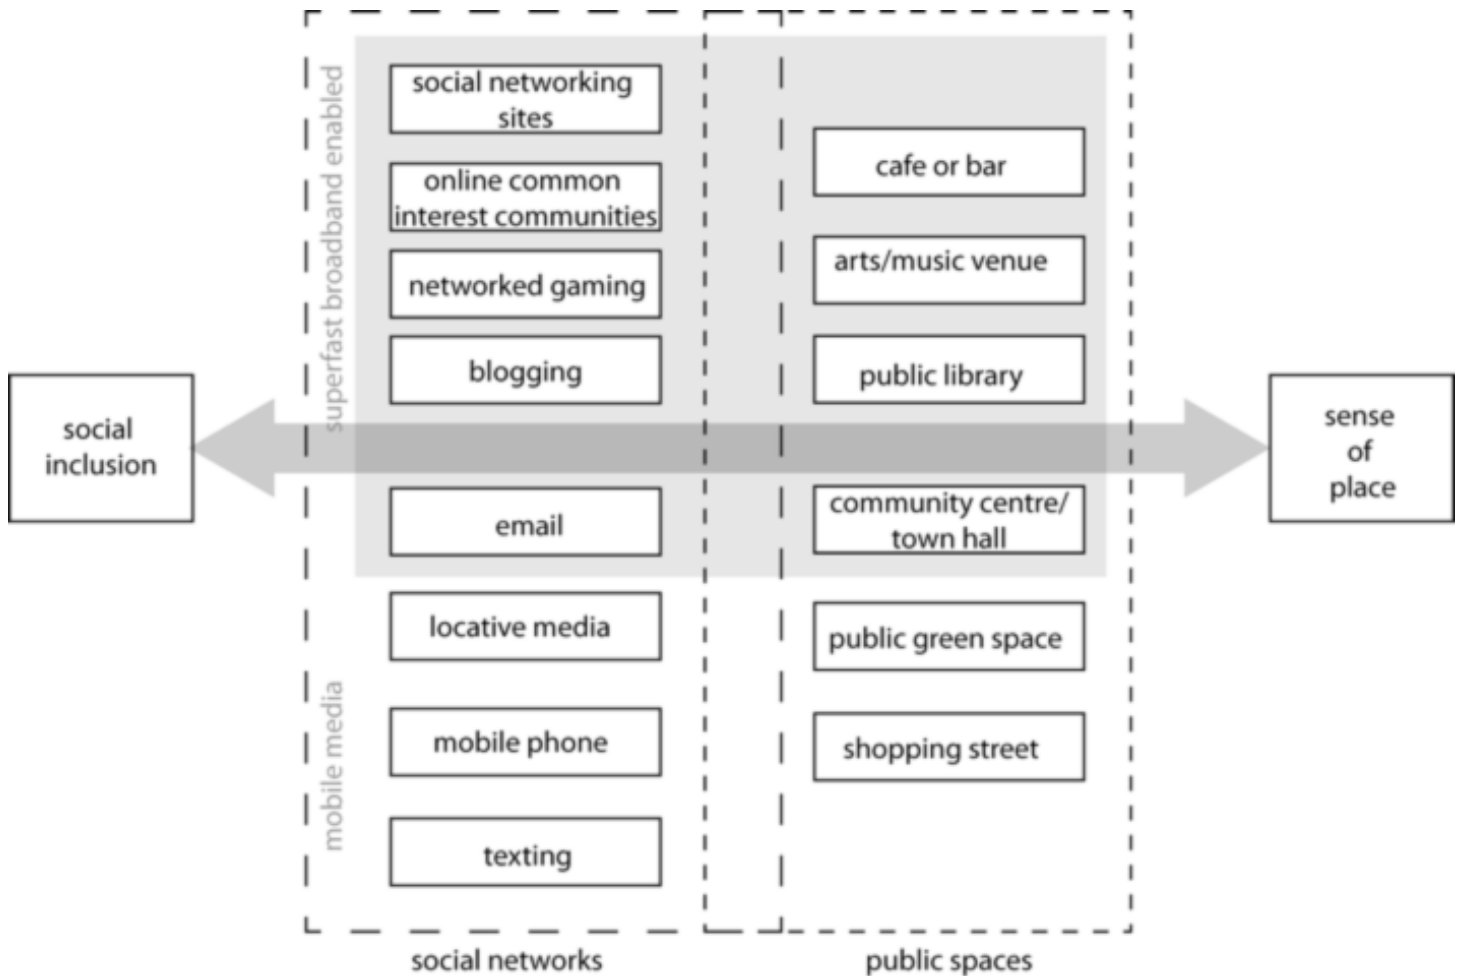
superfast broadband enabled

social networking sites

online common interest communities

networked gaming

blogging

email

locative media

mobile phone

texting

mobile media

cafe or bar

arts/music venue

public library

community centre/ town hall

public green space

shopping street

social inclusion

sense of place

social networks

public spaces